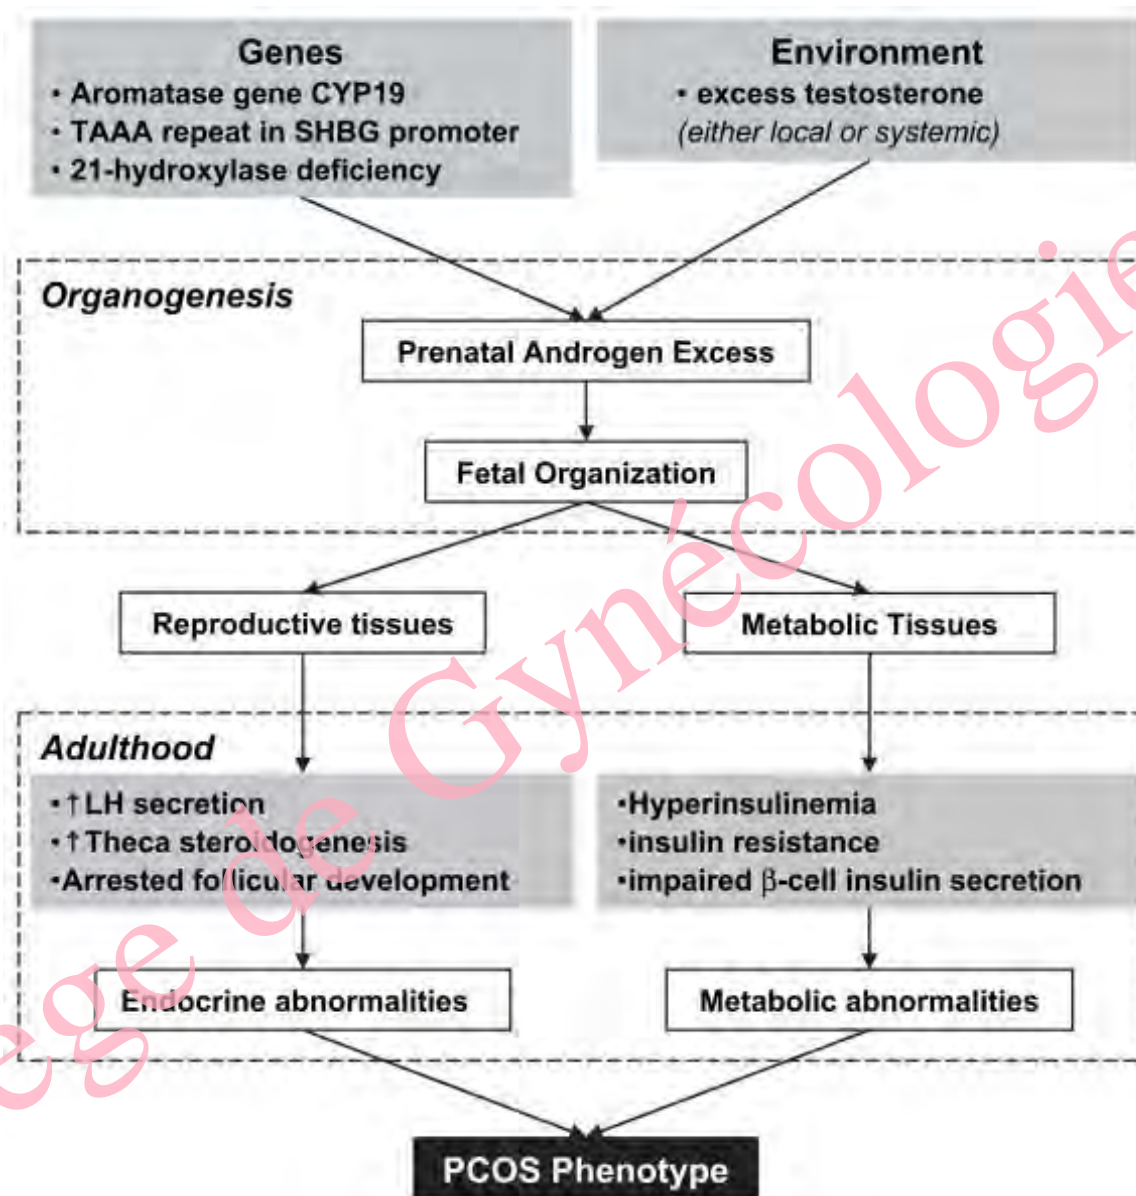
Genes
• Aromatase gene CYP19
• TAAA repeat in SHBG promoter
• 21-hydroxylase deficiency

Environment
• excess testosterone
(either local or systemic)

Organogenesis

Prenatal Androgen Excess

Fetal Organization

Reproductive tissues

Metabolic Tissues

Adulthood

•↑LH secretion
•↑Theca steroidogenesis
•Arrested follicular development

•Hyperinsulinemia
•insulin resistance
•impaired β-cell insulin secretion

Endocrine abnormalities

Metabolic abnormalities

PCOS Phenotype

ege de Gynécologie